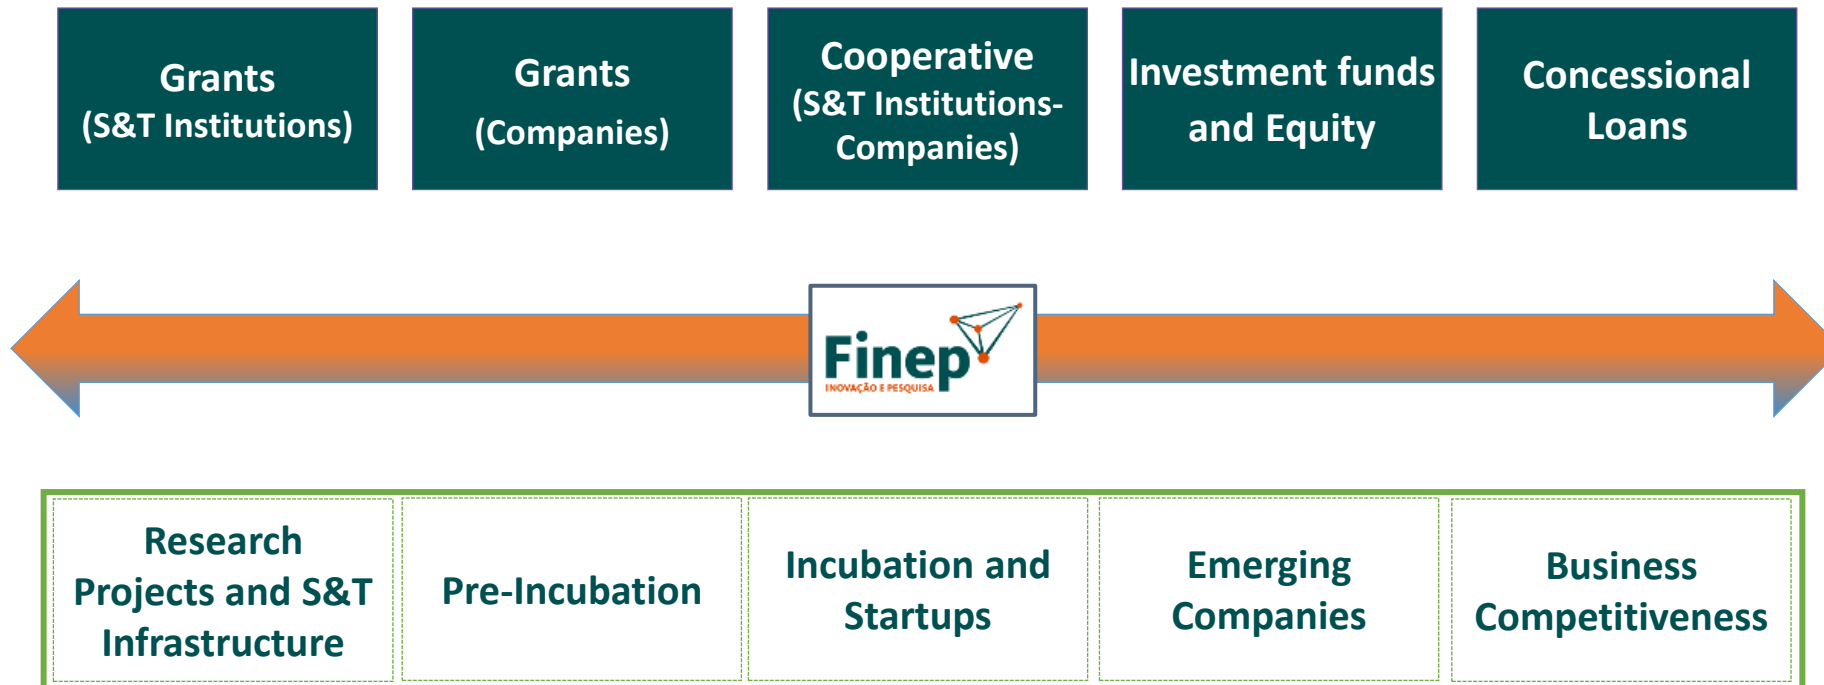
Grants
(S&T Institutions)

Grants
(Companies)

Cooperative
(S&T Institutions-Companies)

Investment funds and Equity

Concessional Loans

Finep
INOVAÇÃO E PESQUISA

Research Projects and S&T Infrastructure

Pre-Incubation

Incubation and Startups

Emerging Companies

Business Competitiveness